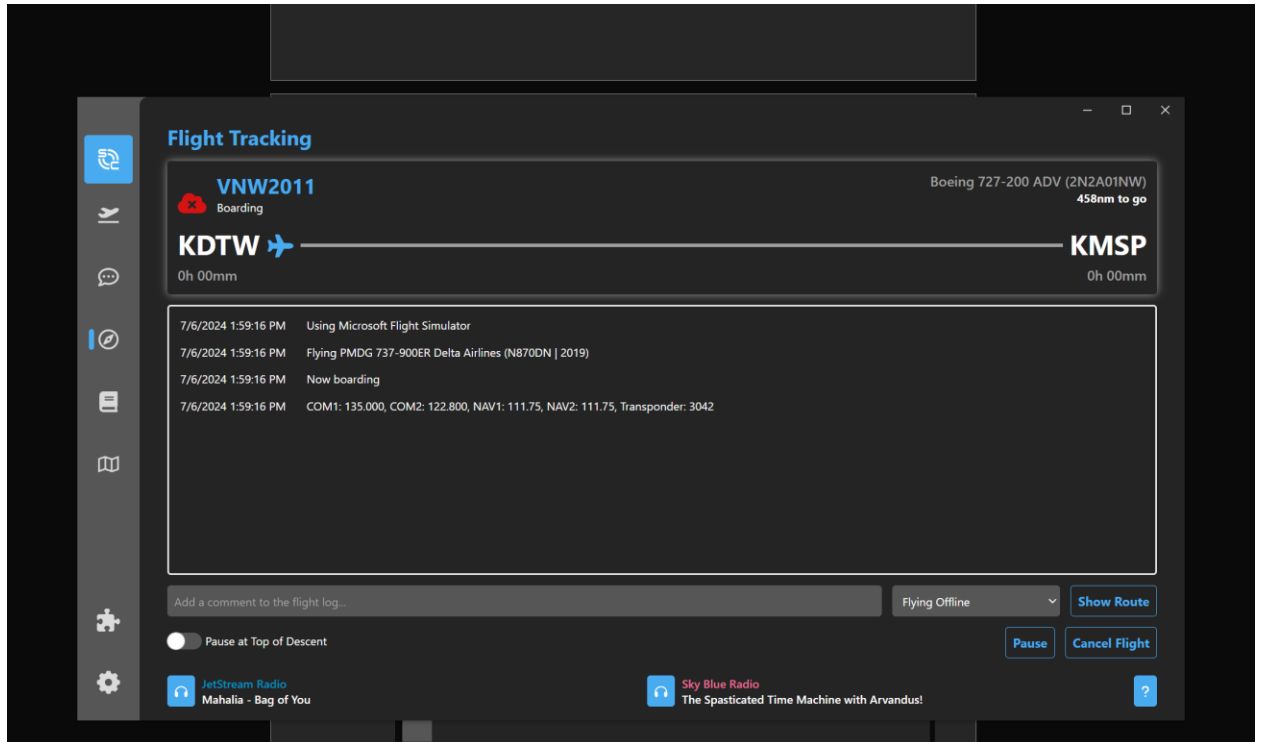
Flight Tracking

VNW2011
Boarding

Boeing 727-200 ADV (2N2A01NW)
458nm to go

KDTW

KMSP

0h 00mm

0h 00mm

7/6/2024 1:59:16 PM Using Microsoft Flight Simulator

7/6/2024 1:59:16 PM Flying PMDG 737-900ER Delta Airlines (N870DN | 2019)

7/6/2024 1:59:16 PM Now boarding

7/6/2024 1:59:16 PM COM1: 135.000, COM2: 122.800, NAV1: 111.75, NAV2: 111.75, Transponder: 3042

Add a comment to the flight log...

Flying Offline

Show Route

Pause at Top of Descent

Pause

Cancel Flight

JetStream Radio
Mahalia - Bag of You

Sky Blue Radio
The Spasticated Time Machine with Arvandus!

?